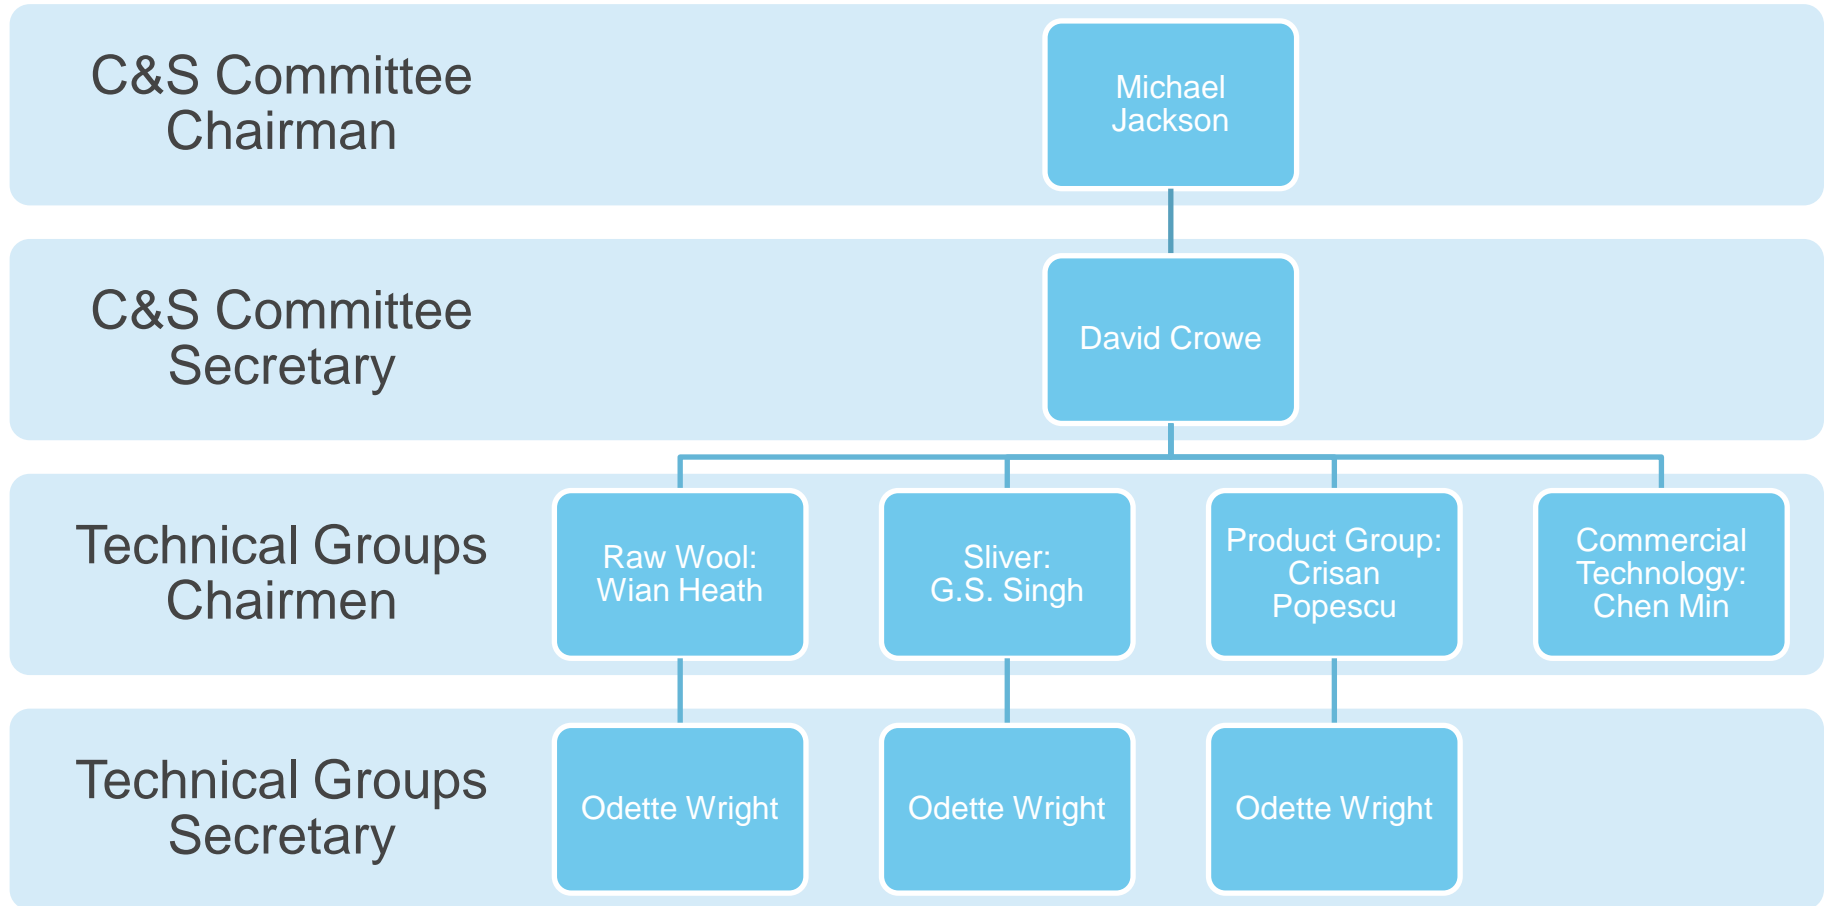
C&S Committee Chairman

Michael Jackson

C&S Committee Secretary

David Crowe

Technical Groups Chairmen

Raw Wool: Wian Heath

Sliver: G.S. Singh

Product Group: Crisan Popescu

Commercial Technology: Chen Min

Technical Groups Secretary

Odette Wright

Odette Wright

Odette Wright